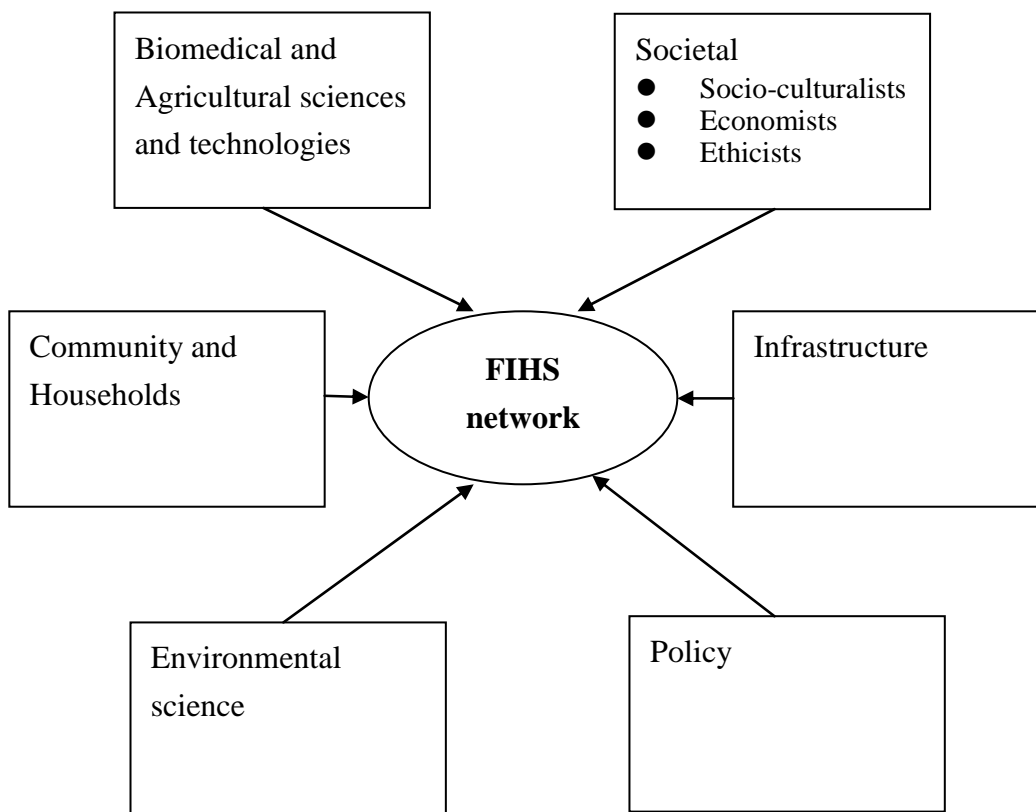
Biomedical and Agricultural sciences and technologies

Societal
- Socio-culturalists
- Economists
- Ethicists

Community and Households

**FIHS network**

Infrastructure

Environmental science

Policy